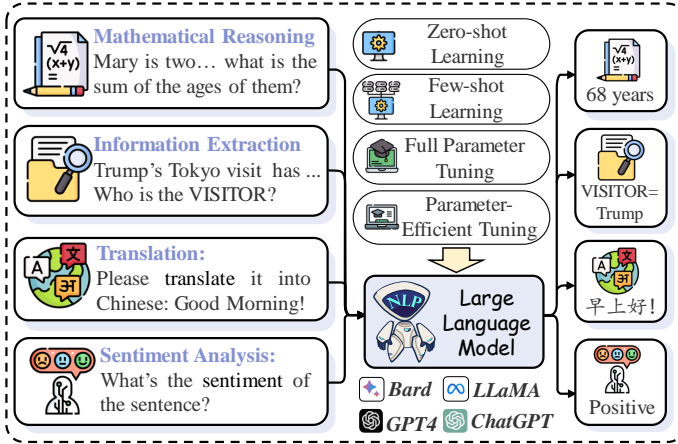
$\sqrt{4}$
$(x+y)$
Mathematical Reasoning
Mary is two… what is the sum of the ages of them?

Information Extraction
Trump's Tokyo visit has ... Who is the VISITOR?

A 文 अ
Translation:
Please translate it into Chinese: Good Morning!

Sentiment Analysis:
What's the sentiment of the sentence?

Zero-shot Learning

Few-shot Learning

Full Parameter Tuning

Parameter-Efficient Tuning

NLP
Large Language Model

Bard
LLaMA
GPT4
ChatGPT

$\sqrt{4}$
$(x+y)$
68 years

VISITOR= Trump

A 文 अ
早上好!

Positive